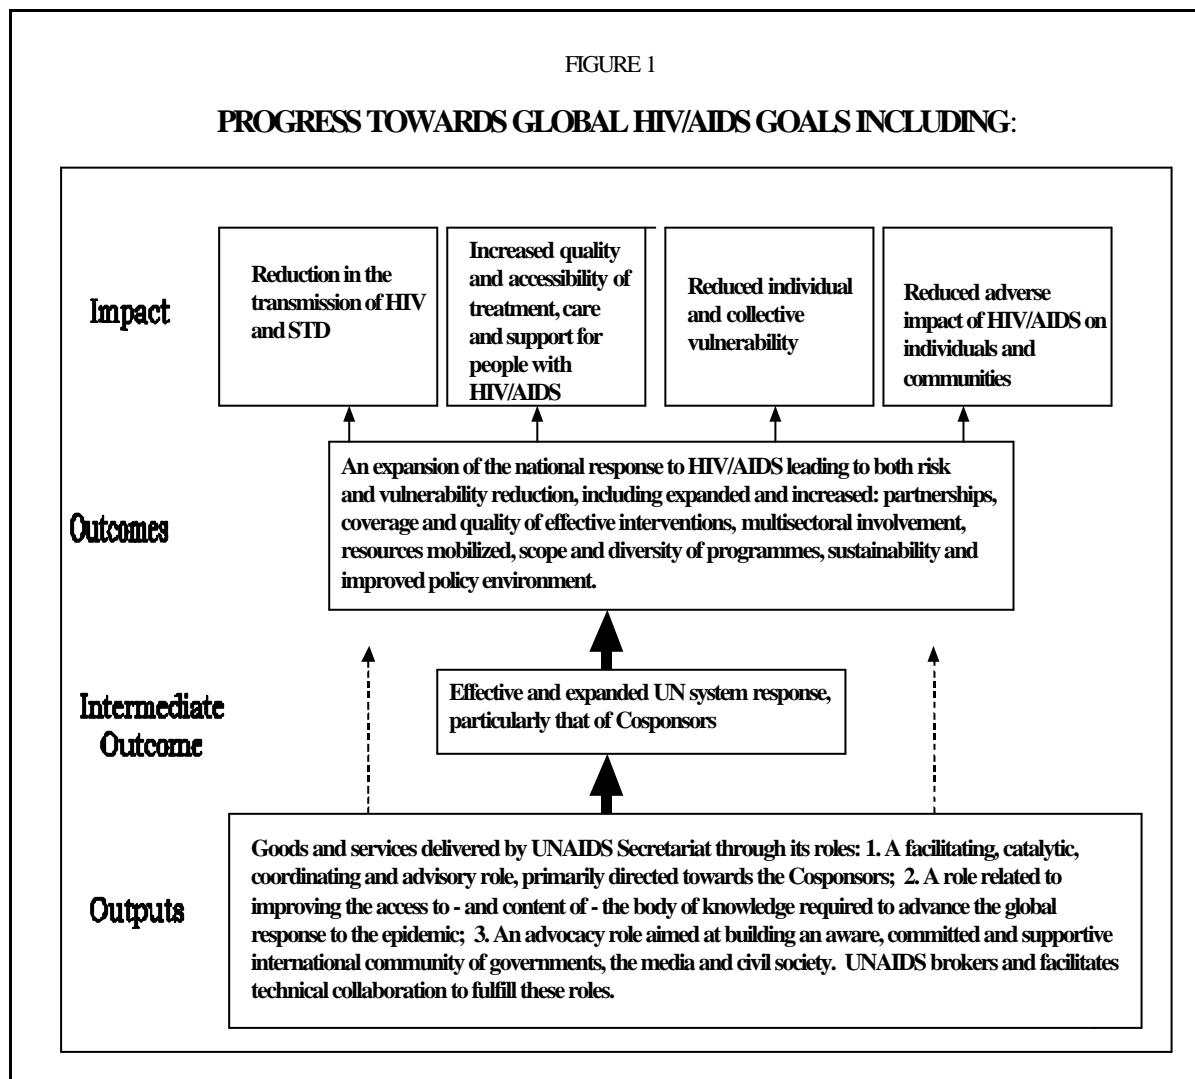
FIGURE 1

PROGRESS TOWARDS GLOBAL HIV/AIDS GOALS INCLUDING:

Impact

Reduction in the transmission of HIV and STD

Increased quality and accessibility of treatment, care and support for people with HIV/AIDS

Reduced individual and collective vulnerability

Reduced adverse impact of HIV/AIDS on individuals and communities

Outcomes

An expansion of the national response to HIV/AIDS leading to both risk and vulnerability reduction, including expanded and increased: partnerships, coverage and quality of effective interventions, multisectoral involvement, resources mobilized, scope and diversity of programmes, sustainability and improved policy environment.

Intermediate Outcome

Effective and expanded UN system response, particularly that of Cosponsors

Outputs

Goods and services delivered by UNAIDS Secretariat through its roles: 1. A facilitating, catalytic, coordinating and advisory role, primarily directed towards the Cosponsors; 2. A role related to improving the access to - and content of - the body of knowledge required to advance the global response to the epidemic; 3. An advocacy role aimed at building an aware, committed and supportive international community of governments, the media and civil society. UNAIDS brokers and facilitates technical collaboration to fulfill these roles.